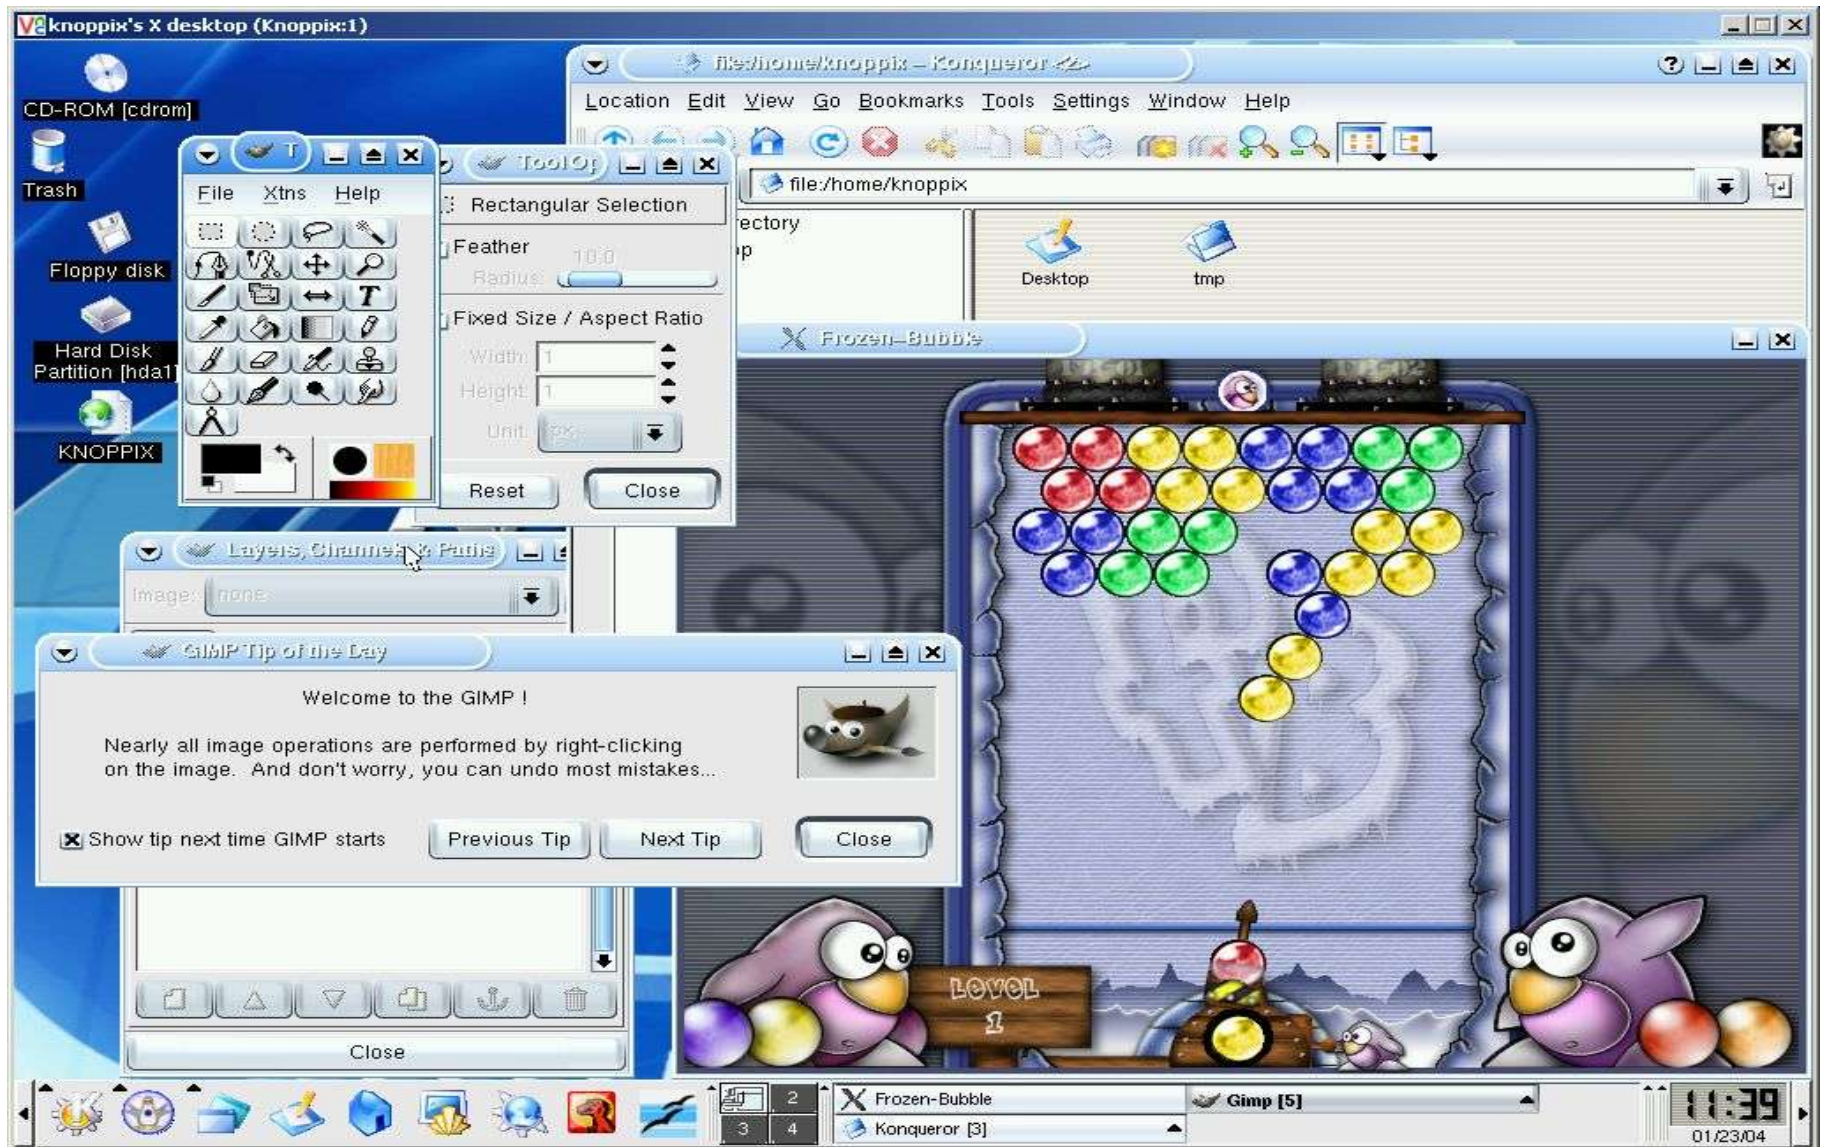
knoppix's X desktop (Knoppix:1)

CD-ROM [cdrom]
Trash
Floppy disk
Hard Disk Partition [hda1]
KNOPPIX

file:/home/knoppix – Konqueror <2>
Location Edit View Go Bookmarks Tools Settings Window Help
file:/home/knoppix
ectory
p
Desktop
tmp

T
File Xtns Help

Tool Op
Rectangular Selection
Feather
Radius: 10.0
Fixed Size / Aspect Ratio
Width: 1
Height: 1
Unit: px
Reset
Close

Frozen-Bubble
LEVEL
1

Layers, Channels & Paths
Image: none

GIMP Tip of the Day
Welcome to the GIMP !
Nearly all image operations are performed by right-clicking on the image. And don't worry, you can undo most mistakes...
Show tip next time GIMP starts
Previous Tip
Next Tip
Close

Close

1 2 3 4
Frozen-Bubble
Konqueror [3]
Gimp [5]
11:39
01/23/04